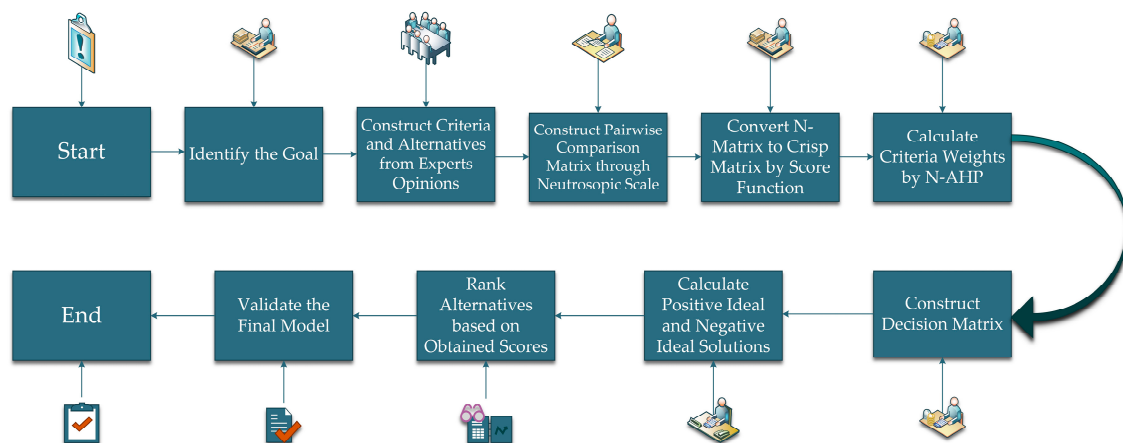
Start

Identify the Goal

Construct Criteria and Alternatives from Experts Opinions

Construct Pairwise Comparison Matrix through Neutrosopic Scale

Convert N-Matrix to Crisp Matrix by Score Function

Calculate Criteria Weights by N-AHP

Construct Decision Matrix

Calculate Positive Ideal and Negative Ideal Solutions

Rank Alternatives based on Obtained Scores

Validate the Final Model

End